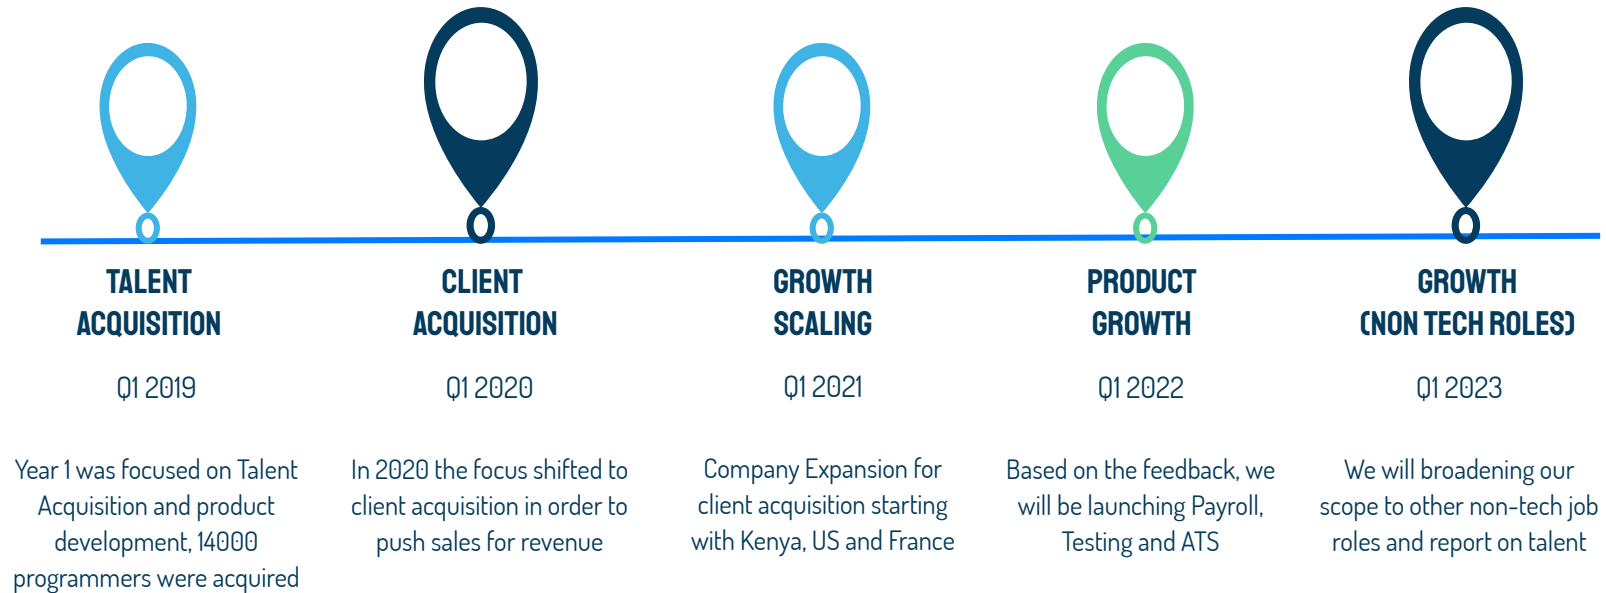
TALENT ACQUISITION

Q1 2019

Year 1 was focused on Talent Acquisition and product development, 14000 programmers were acquired

CLIENT ACQUISITION

Q1 2020

In 2020 the focus shifted to client acquisition in order to push sales for revenue

GROWTH SCALING

Q1 2021

Company Expansion for client acquisition starting with Kenya, US and France

PRODUCT GROWTH

Q1 2022

Based on the feedback, we will be launching Payroll, Testing and ATS

GROWTH (NON TECH ROLES)

Q1 2023

We will broadening our scope to other non-tech job roles and report on talent